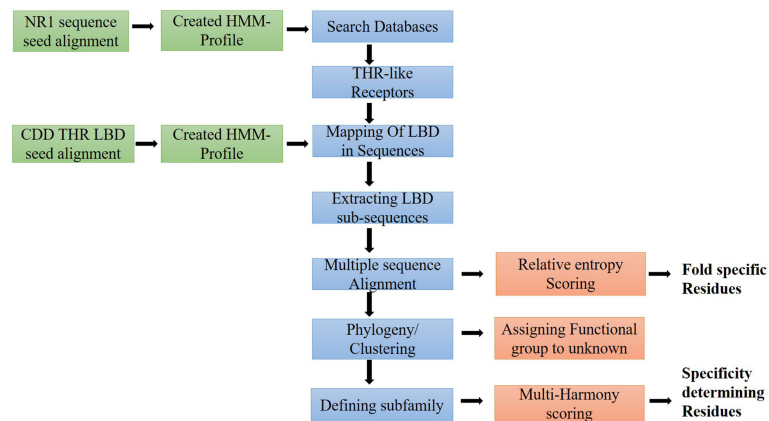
NR1 sequence seed alignment

Created HMM-Profile

Search Databases

THR-like Receptors

CDD THR LBD seed alignment

Created HMM-Profile

Mapping Of LBD in Sequences

Extracting LBD sub-sequences

Multiple sequence Alignment

Relative entropy Scoring

Fold specific Residues

Phylogeny/ Clustering

Assigning Functional group to unknown

Defining subfamily

Multi-Harmony scoring

Specificity determining Residues